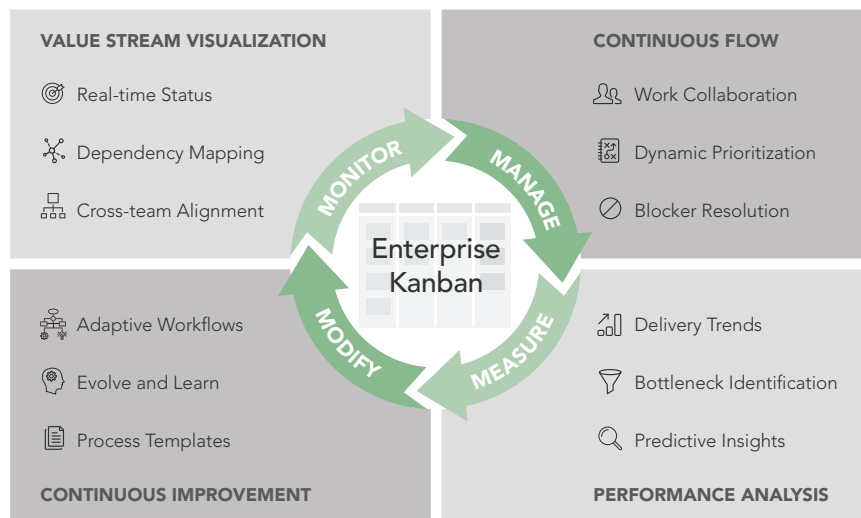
VALUE STREAM VISUALIZATION

Real-time Status

Dependency Mapping

Cross-team Alignment

CONTINUOUS FLOW

Work Collaboration

Dynamic Prioritization

Blocker Resolution

MONITOR

MANAGE

Enterprise Kanban

MODIFY

MEASURE

Adaptive Workflows

Evolve and Learn

Process Templates

CONTINUOUS IMPROVEMENT

Delivery Trends

Bottleneck Identification

Predictive Insights

PERFORMANCE ANALYSIS